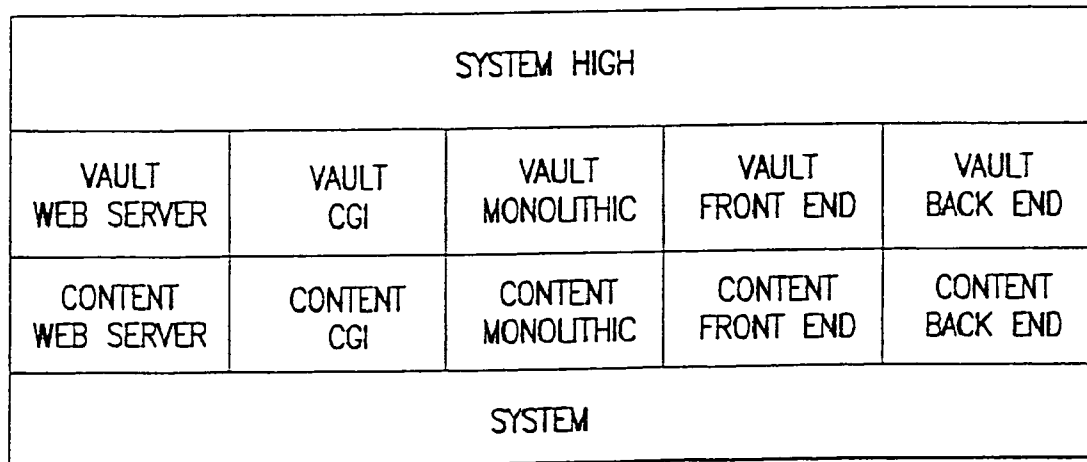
SYSTEM HIGH

| VAULT WEB SERVER | VAULT CGI | VAULT MONOLITHIC | VAULT FRONT END | VAULT BACK END |
|---|---|---|---|---|
| CONTENT WEB SERVER | CONTENT CGI | CONTENT MONOLITHIC | CONTENT FRONT END | CONTENT BACK END |

SYSTEM